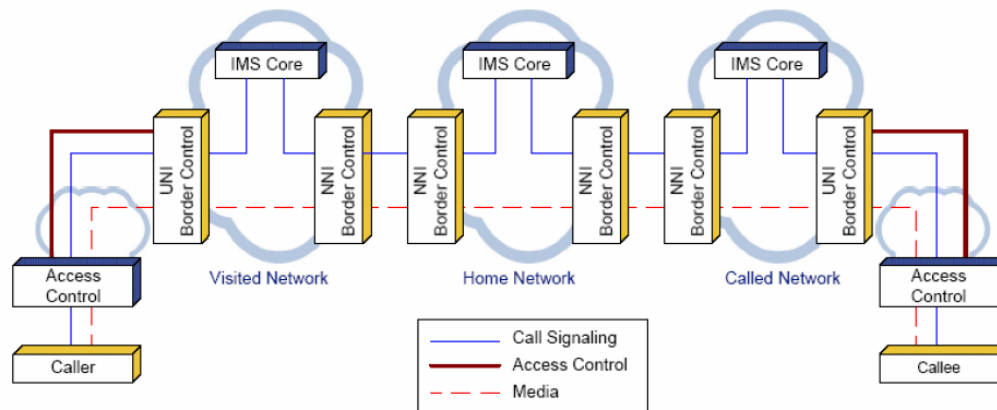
IMS Core

IMS Core

IMS Core

UNI Border Control

NNI Border Control

NNI Border Control

NNI Border Control

NNI Border Control

UNI Border Control

Access Control

Visited Network

Home Network

Called Network

Access Control

Caller

Callee

Call Signaling
Access Control
Media